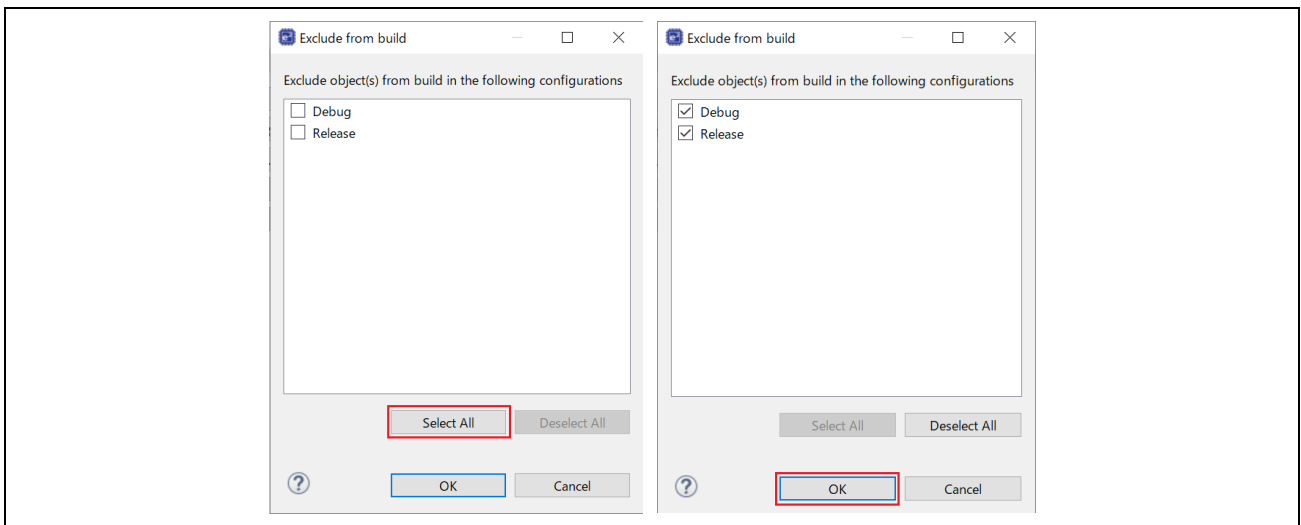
Exclude from build

Exclude object(s) from build in the following configurations

Debug
Release

Select All
Deselect All

?
OK
Cancel

Exclude from build

Exclude object(s) from build in the following configurations

Debug
Release

Select All
Deselect All

?
OK
Cancel